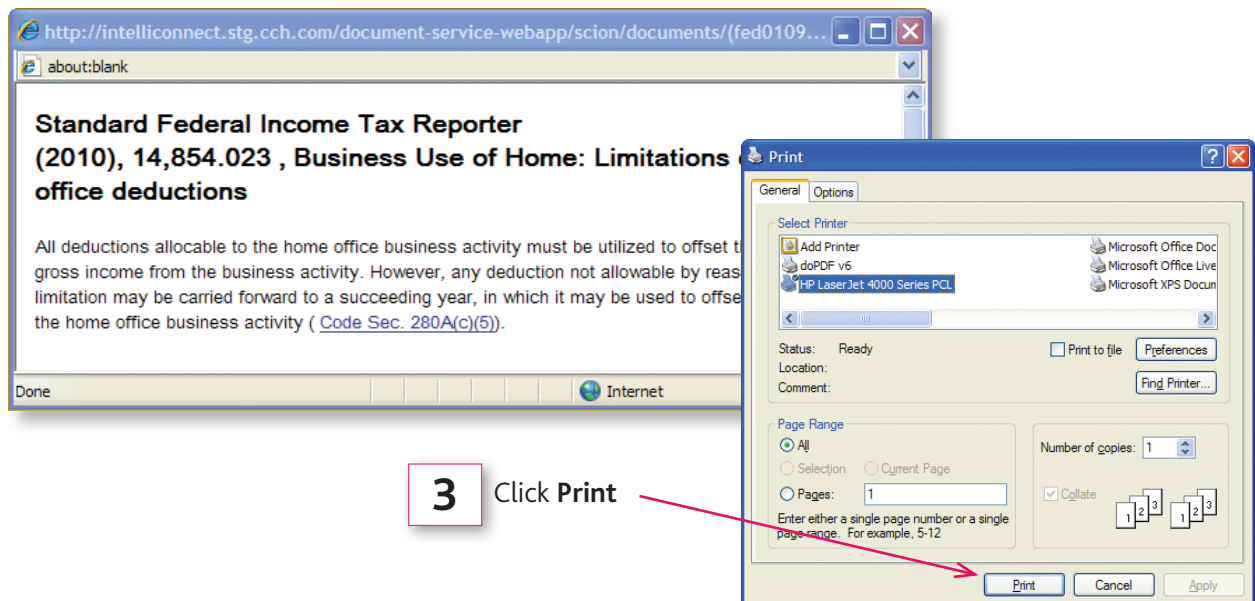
http://intelliconnect.stg.cch.com/document-service-webapp/scion/documents/(fed0109...

about:blank

Standard Federal Income Tax Reporter (2010), 14,854.023 , Business Use of Home: Limitations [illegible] office deductions

All deductions allocable to the home office business activity must be utilized to offset t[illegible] gross income from the business activity. However, any deduction not allowable by reas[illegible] limitation may be carried forward to a succeeding year, in which it may be used to offse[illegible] the home office business activity ( Code Sec. 280A(c)(5)).

Done

Internet

Print

General Options

Select Printer

Add Printer
doPDF v6
HP LaserJet 4000 Series PCL
Microsoft Office Doc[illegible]
Microsoft Office Live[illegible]
Microsoft XPS Docun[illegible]

Status: Ready
Location:
Comment:

Print to file

Preferences

Find Printer...

Page Range

All

Selection

Current Page

Pages: 1

Enter either a single page number or a single page range. For example, 5-12

Number of copies: 1

Collate

1 2 3 1 2 3

Print Cancel Apply

3 Click Print